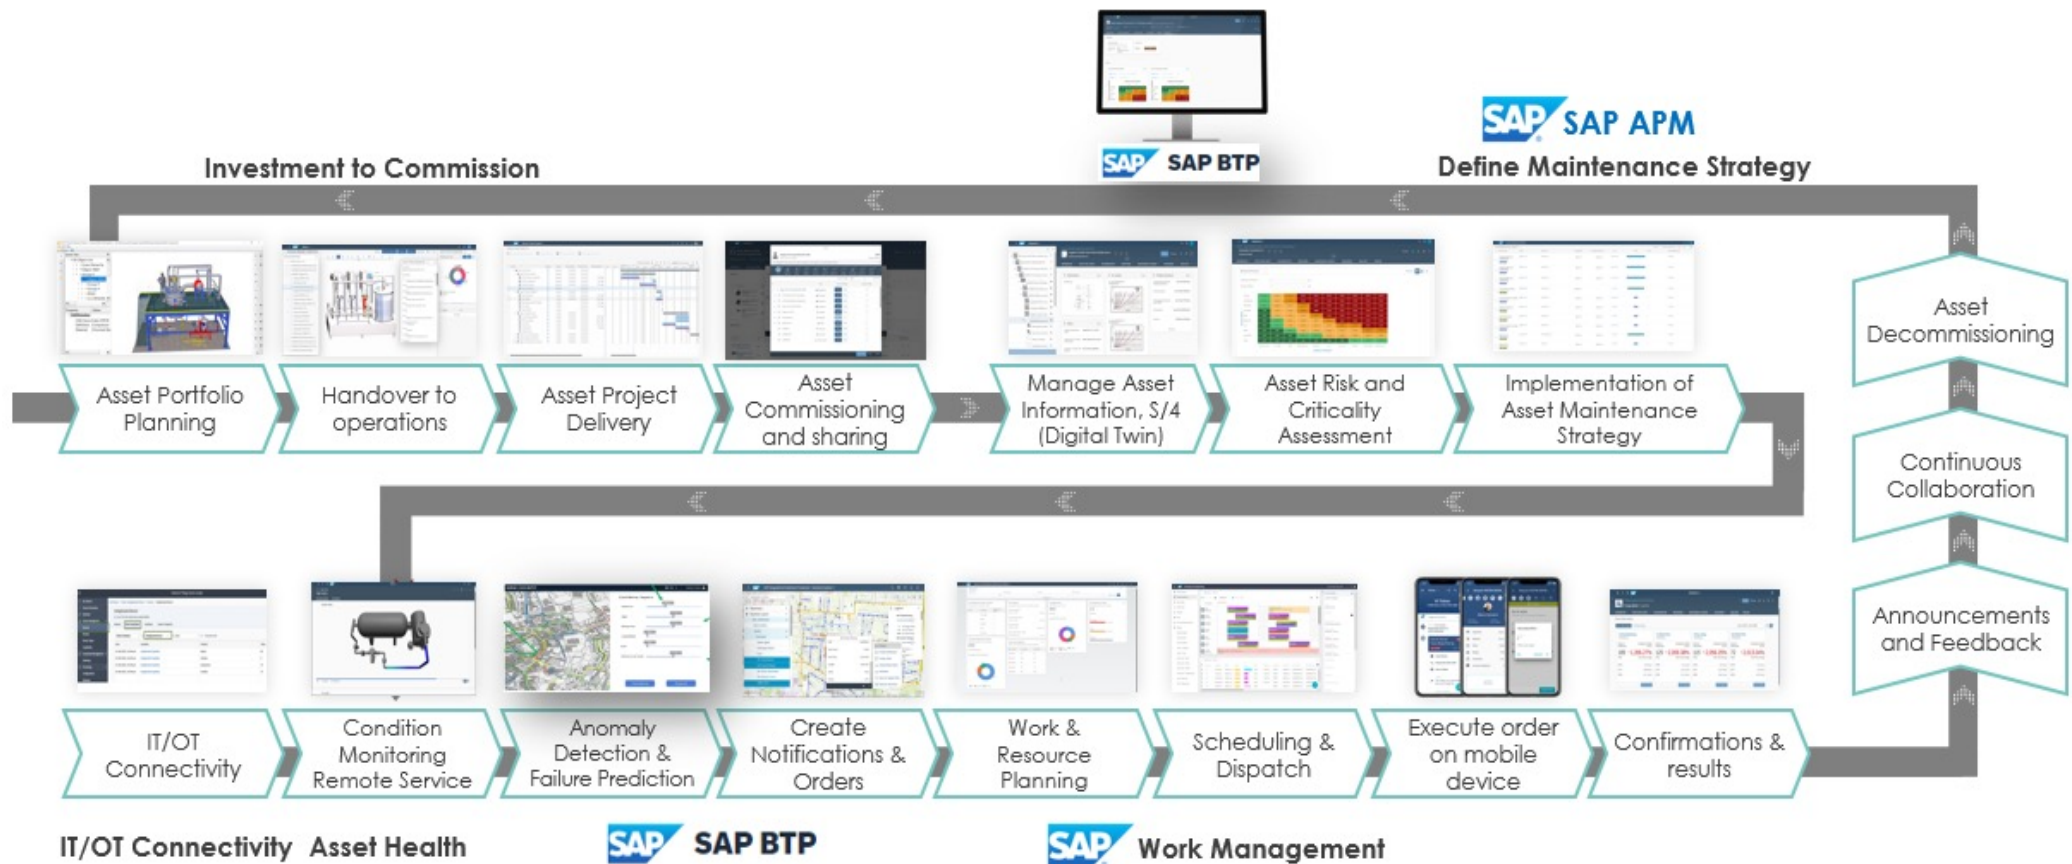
SAP SAP BTP

SAP SAP APM

Investment to Commission

Define Maintenance Strategy

Asset Portfolio Planning

Handover to operations

Asset Project Delivery

Asset Commissioning and sharing

Manage Asset Information, S/4 (Digital Twin)

Asset Risk and Criticality Assessment

Implementation of Asset Maintenance Strategy

Asset Decommissioning

Continuous Collaboration

Announcements and Feedback

IT/OT Connectivity

Condition Monitoring Remote Service

Anomaly Detection & Failure Prediction

Create Notifications & Orders

Work & Resource Planning

Scheduling & Dispatch

Execute order on mobile device

Confirmations & results

IT/OT Connectivity Asset Health

SAP SAP BTP

SAP Work Management